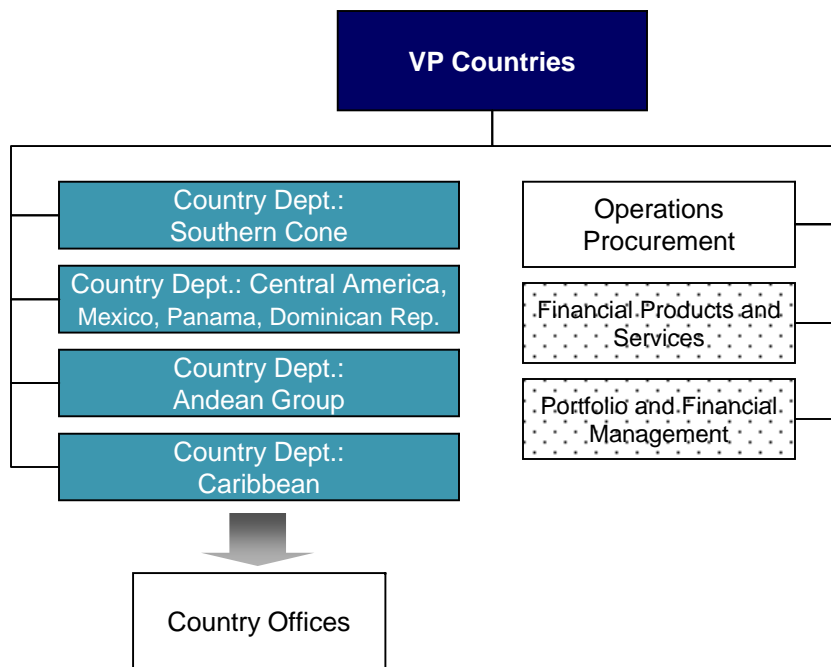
VP Countries

Country Dept.: Southern Cone

Country Dept.: Central America, Mexico, Panama, Dominican Rep.

Country Dept.: Andean Group

Country Dept.: Caribbean

Country Offices

Operations Procurement

Financial Products and Services

Portfolio and Financial Management